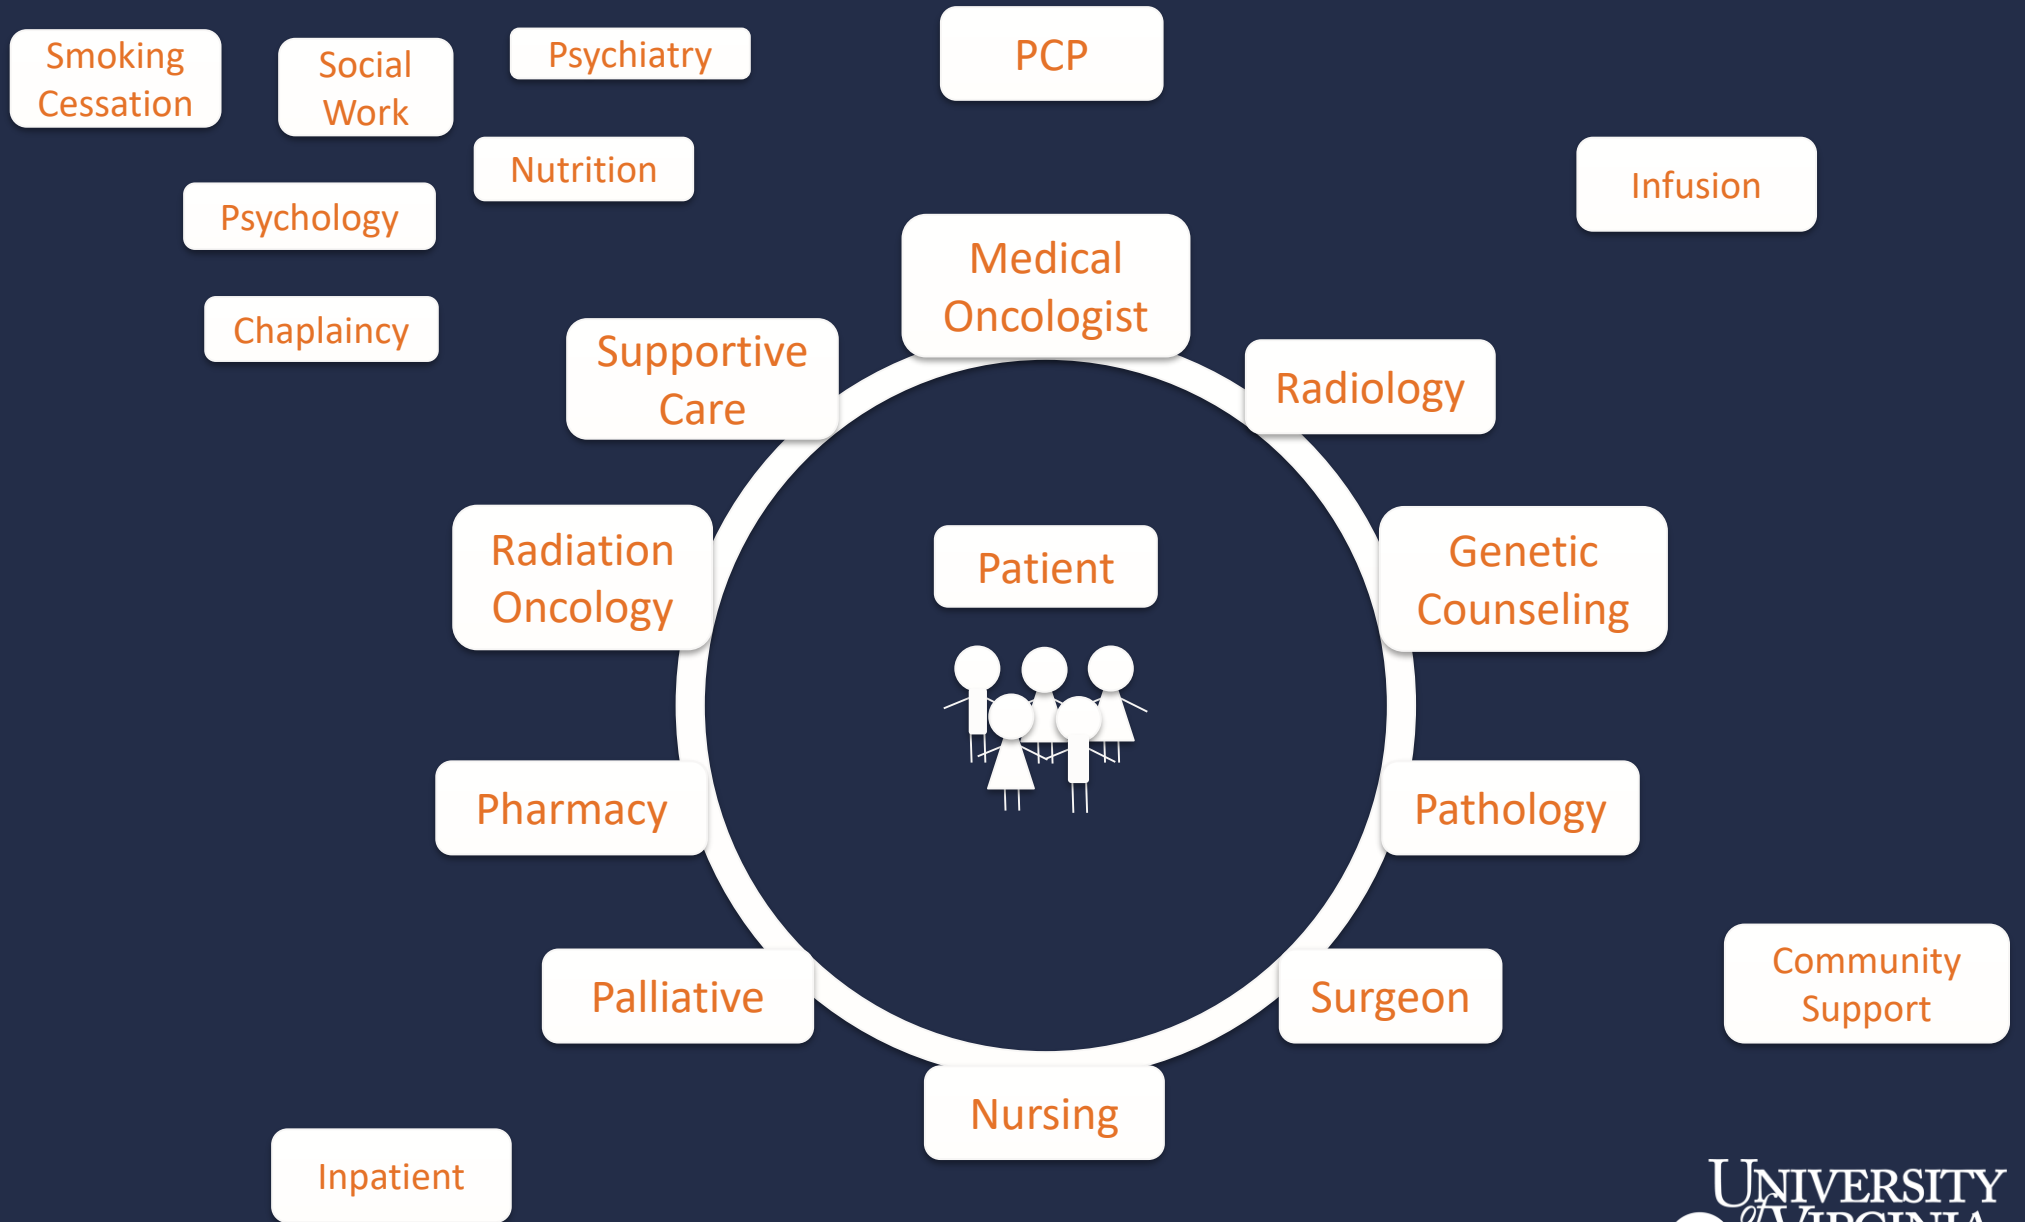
Smoking Cessation

Social Work

Psychiatry

PCP

Nutrition

Infusion

Psychology

Medical Oncologist

Chaplaincy

Supportive Care

Radiology

Radiation Oncology

Patient

Genetic Counseling

Pharmacy

Pathology

Palliative

Surgeon

Community Support

Nursing

Inpatient

UNIVERSITY of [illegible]